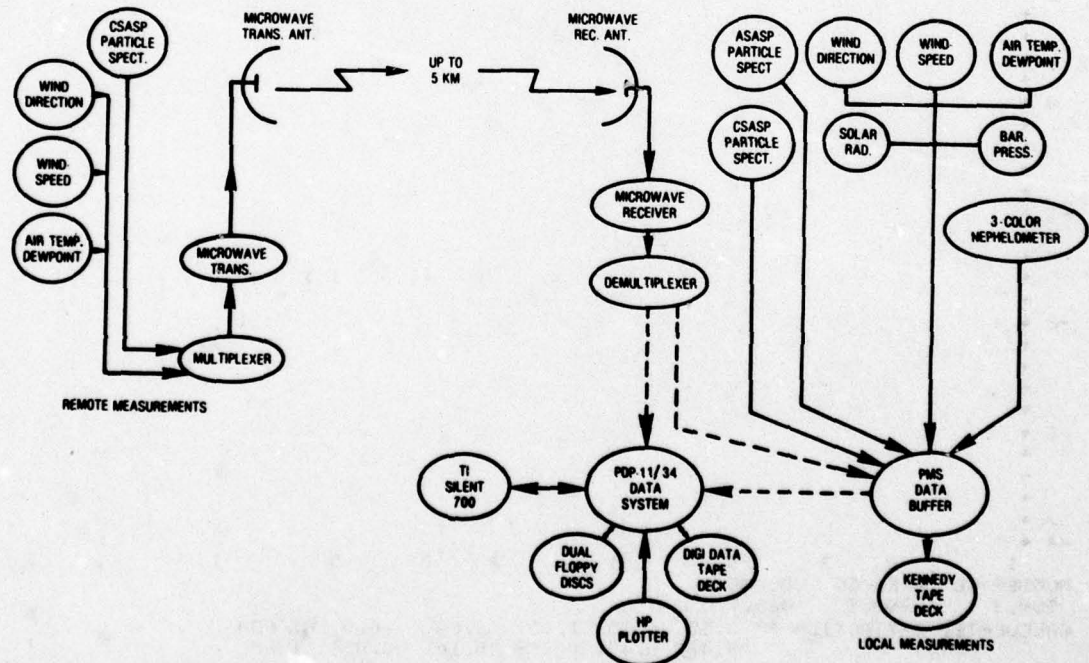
CSASP PARTICLE SPECT.

WIND DIRECTION

WIND SPEED

AIR TEMP. DEWPOINT

MICROWAVE TRANS. ANT.

MICROWAVE TRANS.

MULTIPLEXER

REMOTE MEASUREMENTS

UP TO 5 KM

MICROWAVE REC. ANT.

MICROWAVE RECEIVER

DEMULTIPLEXER

ASASP PARTICLE SPECT

WIND DIRECTION

WIND SPEED

AIR TEMP. DEWPOINT

CSASP PARTICLE SPECT.

SOLAR RAD.

BAR. PRESS.

3-COLOR NEPHELOMETER

TI SILENT 700

PDP-11/34 DATA SYSTEM

DUAL FLOPPY DISCS

DIGI DATA TAPE DECK

HP PLOTTER

PMS DATA BUFFER

KENNEDY TAPE DECK

LOCAL MEASUREMENTS